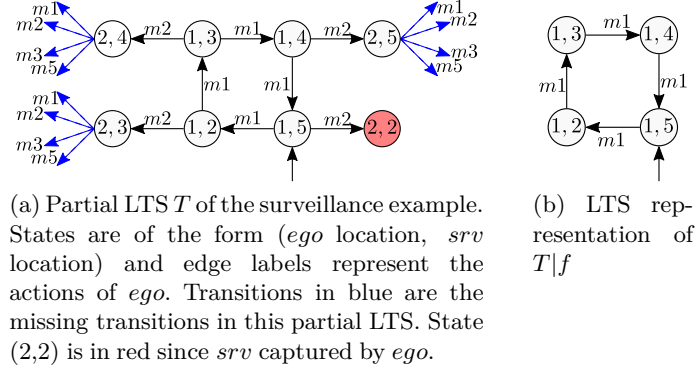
m1
m2
m3
m5
2, 4
m2
1, 3
m1
1, 4
m2
2, 5
m1
m2
m3
m5
m1
m1
m1
m2
m3
m5
2, 3
m2
1, 2
m1
1, 5
m2
2, 2

(a) Partial LTS $T$ of the surveillance example. States are of the form (*ego* location, *srv* location) and edge labels represent the actions of *ego*. Transitions in blue are the missing transitions in this partial LTS. State (2,2) is in red since *srv* captured by *ego*.

1, 3
m1
1, 4
m1
m1
1, 2
m1
1, 5

(b) LTS representation of $T|f$